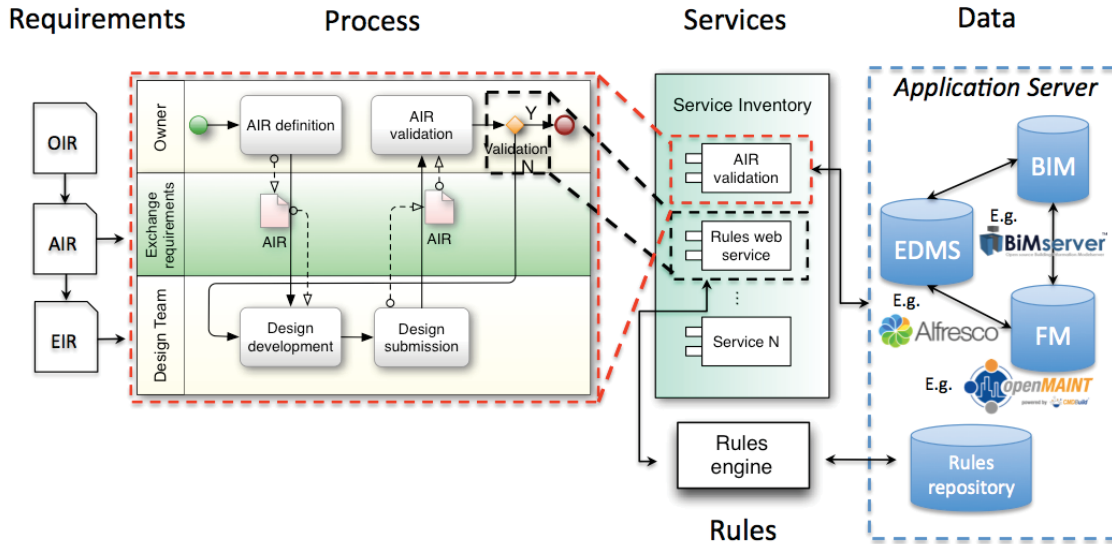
Requirements

Process

Services

Data

OIR

AIR

EIR

Owner

Exchange requirements

Design Team

AIR definition

AIR validation

Validation

Y

N

AIR

AIR

Design development

Design submission

Service Inventory

AIR validation

Rules web service

⋮

Service N

Rules engine

Rules

Application Server

BIM

E.g.

BIMserver™

EDMS

E.g.

Alfresco

FM

E.g.

openMAINT

Rules repository